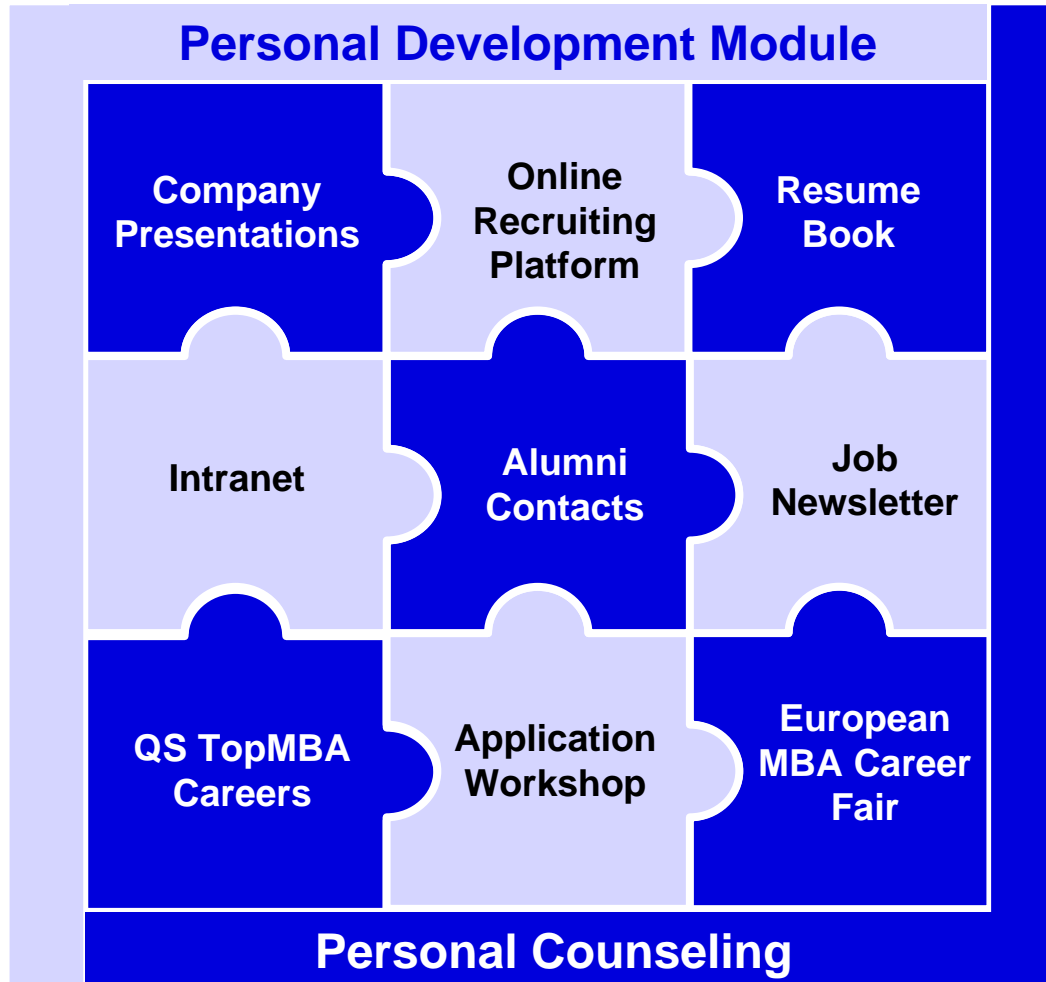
Personal Development Module

Company Presentations

Online Recruiting Platform

Resume Book

Intranet

Alumni Contacts

Job Newsletter

QS TopMBA Careers

Application Workshop

European MBA Career Fair

Personal Counseling